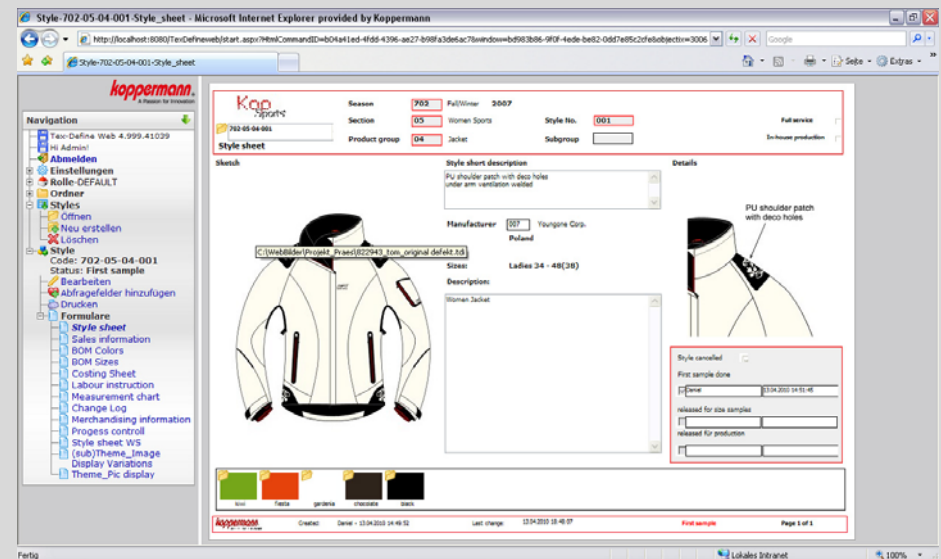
Style-702-05-04-001-Style_sheet - Microsoft Internet Explorer provided by Koppermann

http://localhost:8080/TexDefineweb/start.aspx?HtmlCommandID=b04a41ed-4fdd-4396-ae27-b98fa3de6ac7&window=bd983b86-9f0f-4ede-be82-0dd7e85c2cfe&objectix=3006

Google

Style-702-05-04-001-Style_sheet

Seite · Extras

koppermann
A Passion for Innovation

Navigation

Tex-Define Web 4.999.41039
Hi Admin!
Abmelden
Einstellungen
Rolle-DEFAULT
Ordner
Styles
Öffnen
Neu erstellen
Löschen
Style
Code: 702-05-04-001
Status: First sample
Bearbeiten
Abfragefelder hinzufügen
Drucken
Formulare
Style sheet
Sales information
BOM Colors
BOM Sizes
Costing Sheet
Labour instruction
Measurement chart
Change Log
Merchandising information
Progess controll
Style sheet WS
(sub)Theme_Image
Display Variations
Theme_Pic display

Kop Sports

702-05-04-001

Style sheet

Season 702 Fall/Winter 2007
Section 05 Women Sports
Product group 04 Jacket
Style No. 001
Subgroup
Full service
In house production

Sketch

C:\WebBilder\Projekt_Praed\822943_tom_original defekt.tdj

Style short description
PU shoulder patch with deco holes
under arm ventilation welded

Manufacturer 007 Youngone Corp.
Poland

Sizes: Ladies 34 - 48(38)

Description:
Women Jacket

Details

PU shoulder patch with deco holes

Style cancelled
First sample done
Daniel 13.04.2010 13:51:45
released for size samples
released für production

kiwi
fiesta
gardenia
chocolate
black

koppermann
Created: Daniel - 13.04.2010 14:49:52
Last change: 13.04.2010 16:48:07
First sample
Page 1 of 1

Fertig
Lokales Intranet
100%